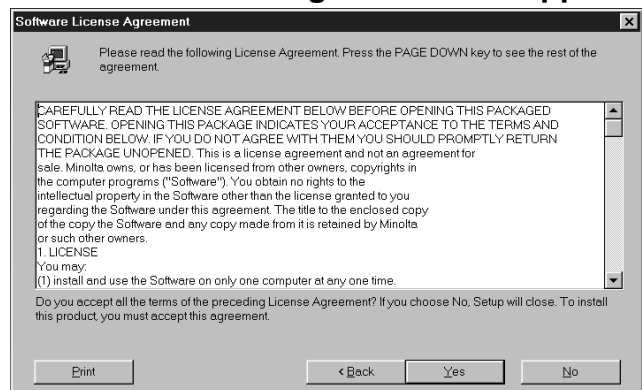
Software License Agreement

Please read the following License Agreement. Press the PAGE DOWN key to see the rest of the agreement.

CAREFULLY READ THE LICENSE AGREEMENT BELOW BEFORE OPENING THIS PACKAGED SOFTWARE. OPENING THIS PACKAGE INDICATES YOUR ACCEPTANCE TO THE TERMS AND CONDITION BELOW. IF YOU DO NOT AGREE WITH THEM YOU SHOULD PROMPTLY RETURN THE PACKAGE UNOPENED. This is a license agreement and not an agreement for sale. Minolta owns, or has been licensed from other owners, copyrights in the computer programs ("Software"). You obtain no rights to the intellectual property in the Software other than the license granted to you regarding the Software under this agreement. The title to the enclosed copy of the copy the Software and any copy made from it is retained by Minolta or such other owners.
1. LICENSE
You may:
(1) install and use the Software on only one computer at any one time.

Do you accept all the terms of the preceding License Agreement? If you choose No, Setup will close. To install this product, you must accept this agreement.

Print

< Back

Yes

No